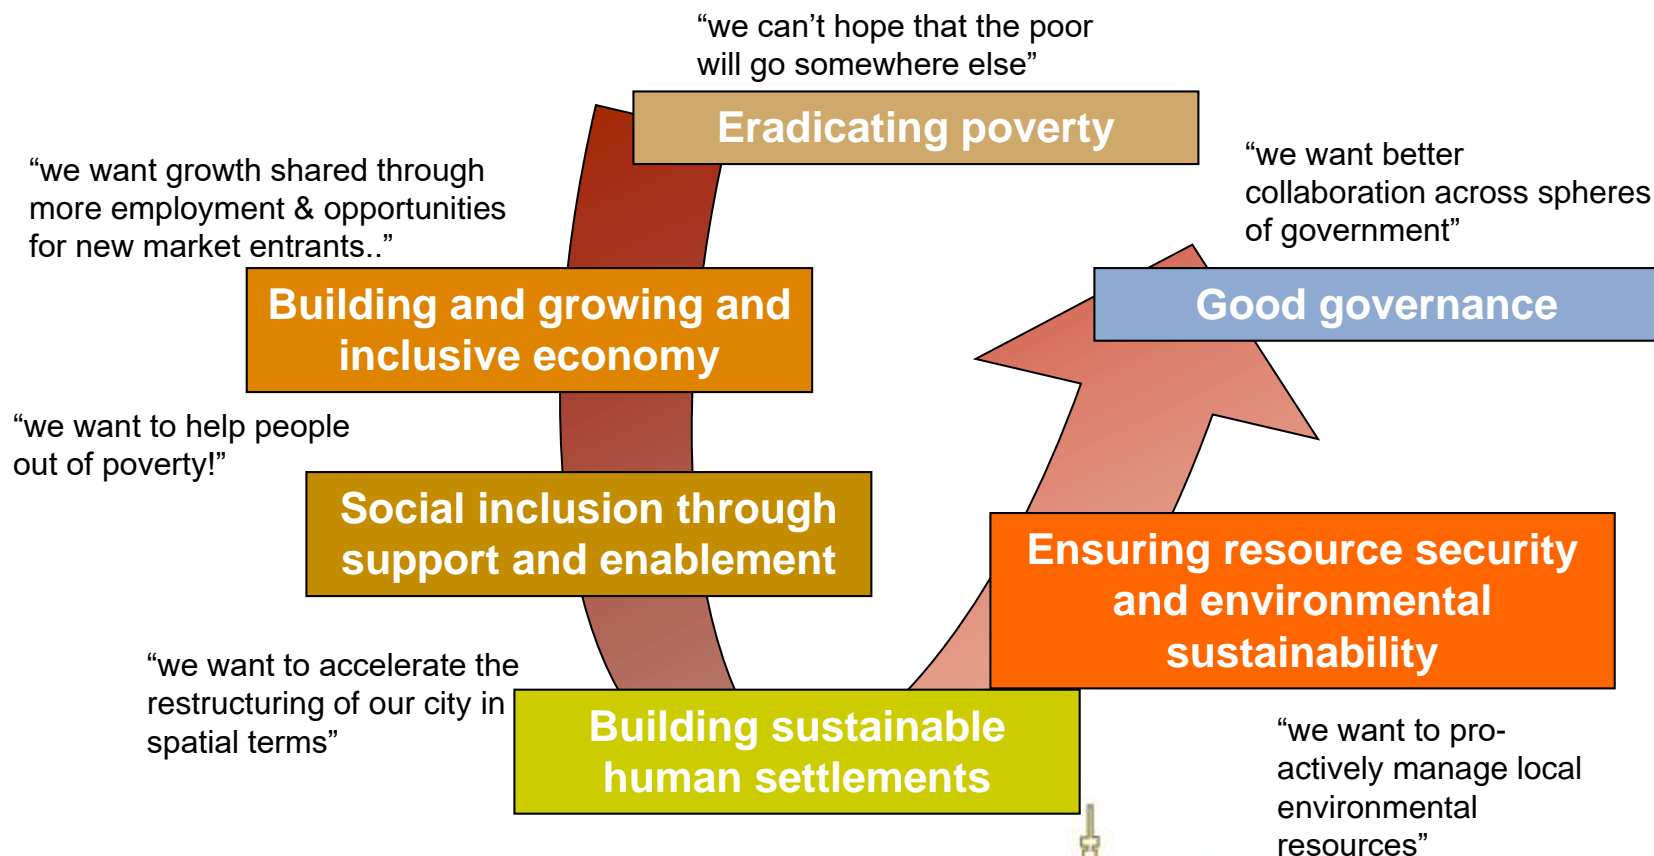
“we can’t hope that the poor will go somewhere else”

Eradicating poverty

“we want growth shared through more employment & opportunities for new market entrants..”

“we want better collaboration across spheres of government”

Building and growing and inclusive economy

Good governance

“we want to help people out of poverty!”

Social inclusion through support and enablement

Ensuring resource security and environmental sustainability

“we want to accelerate the restructuring of our city in spatial terms”

Building sustainable human settlements

“we want to pro-actively manage local environmental resources”